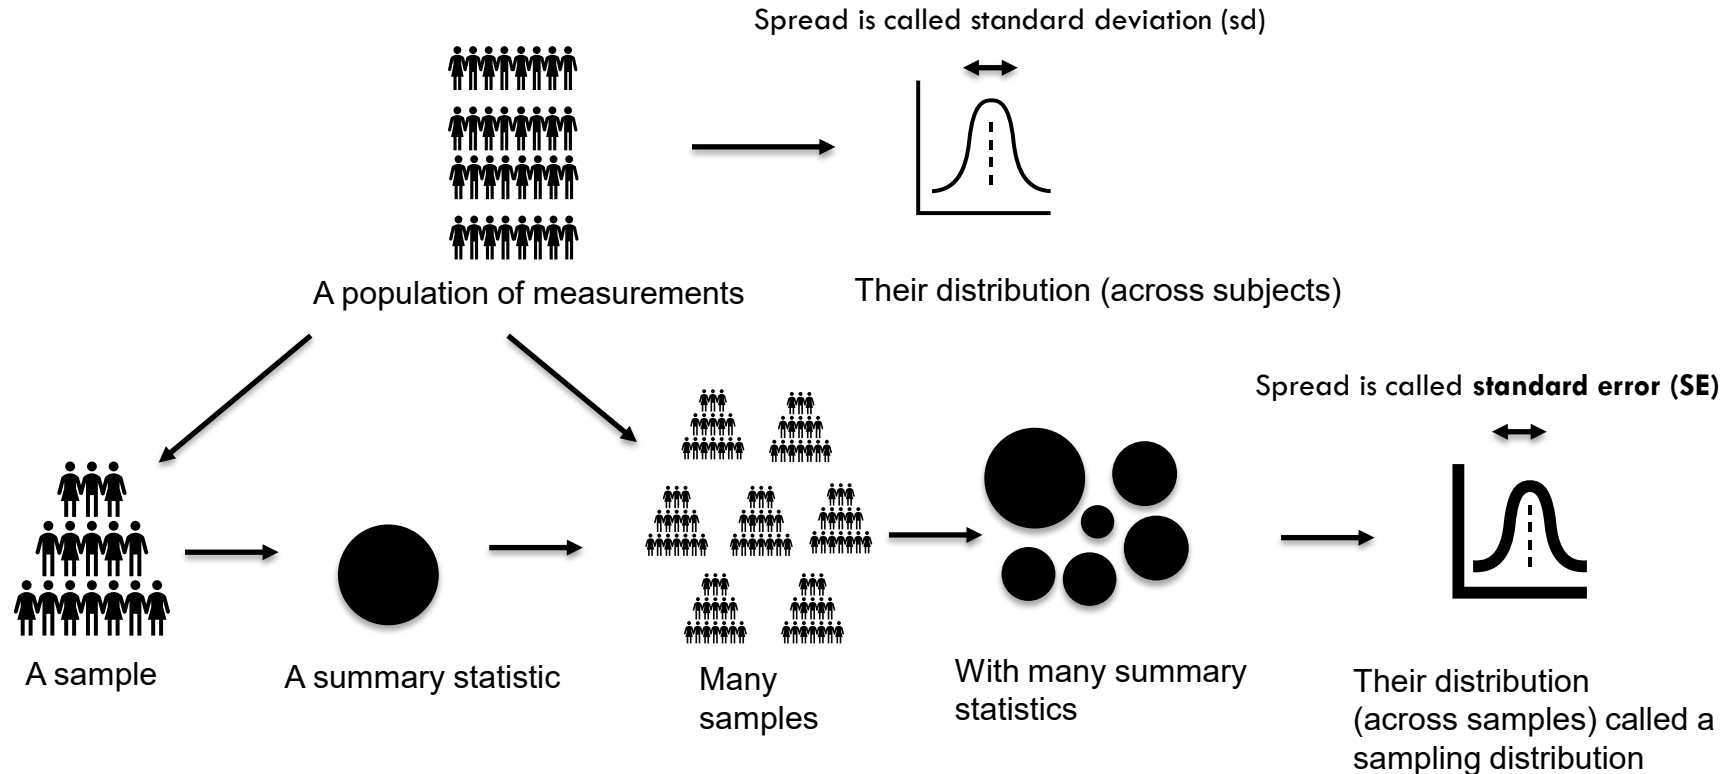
Spread is called standard deviation (sd)

A population of measurements

Their distribution (across subjects)

Spread is called **standard error (SE)**

A sample

A summary statistic

Many samples

With many summary statistics

Their distribution (across samples) called a sampling distribution